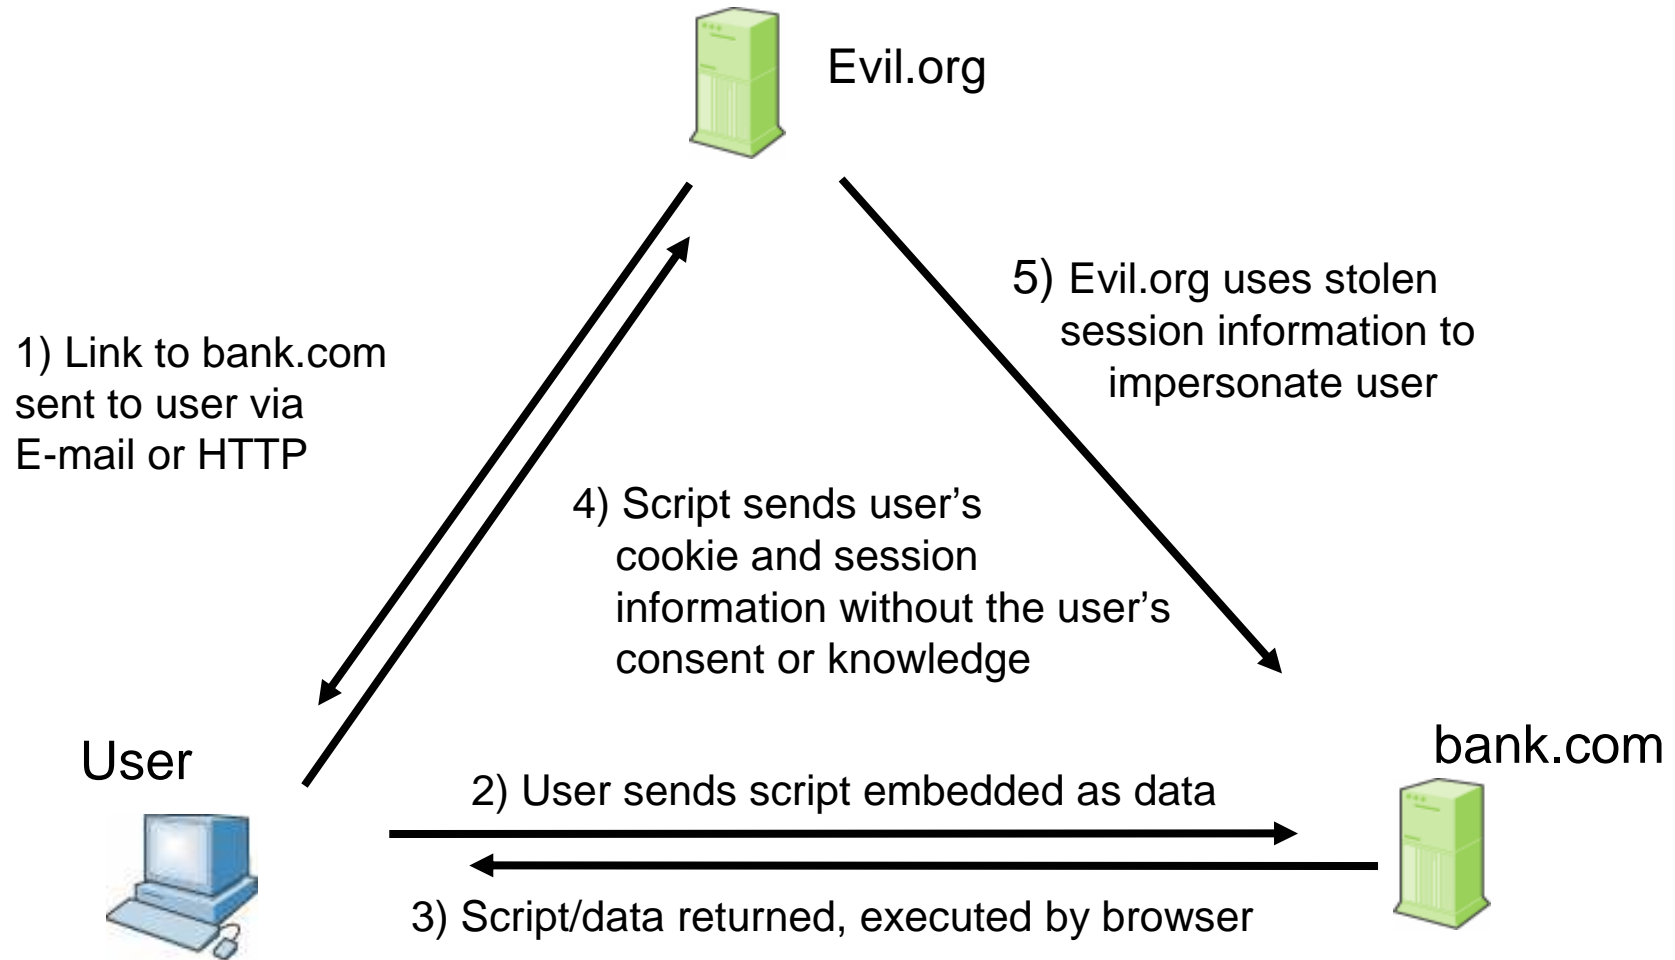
Evil.org

1) Link to bank.com sent to user via E-mail or HTTP

5) Evil.org uses stolen session information to impersonate user

4) Script sends user's cookie and session information without the user's consent or knowledge

User

bank.com

2) User sends script embedded as data

3) Script/data returned, executed by browser